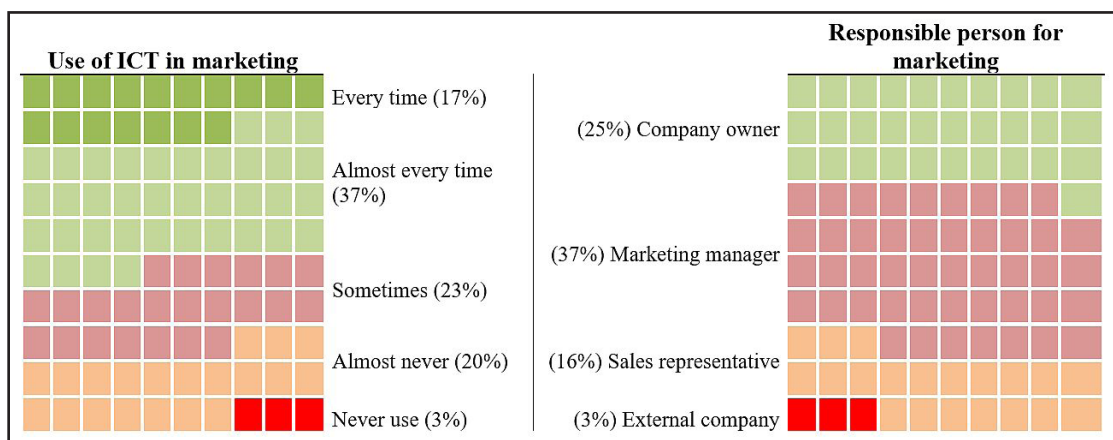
Use of ICT in marketing

Every time (17%)

Almost every time (37%)

Sometimes (23%)

Almost never (20%)

Never use (3%)

Responsible person for marketing

(25%) Company owner

(37%) Marketing manager

(16%) Sales representative

(3%) External company